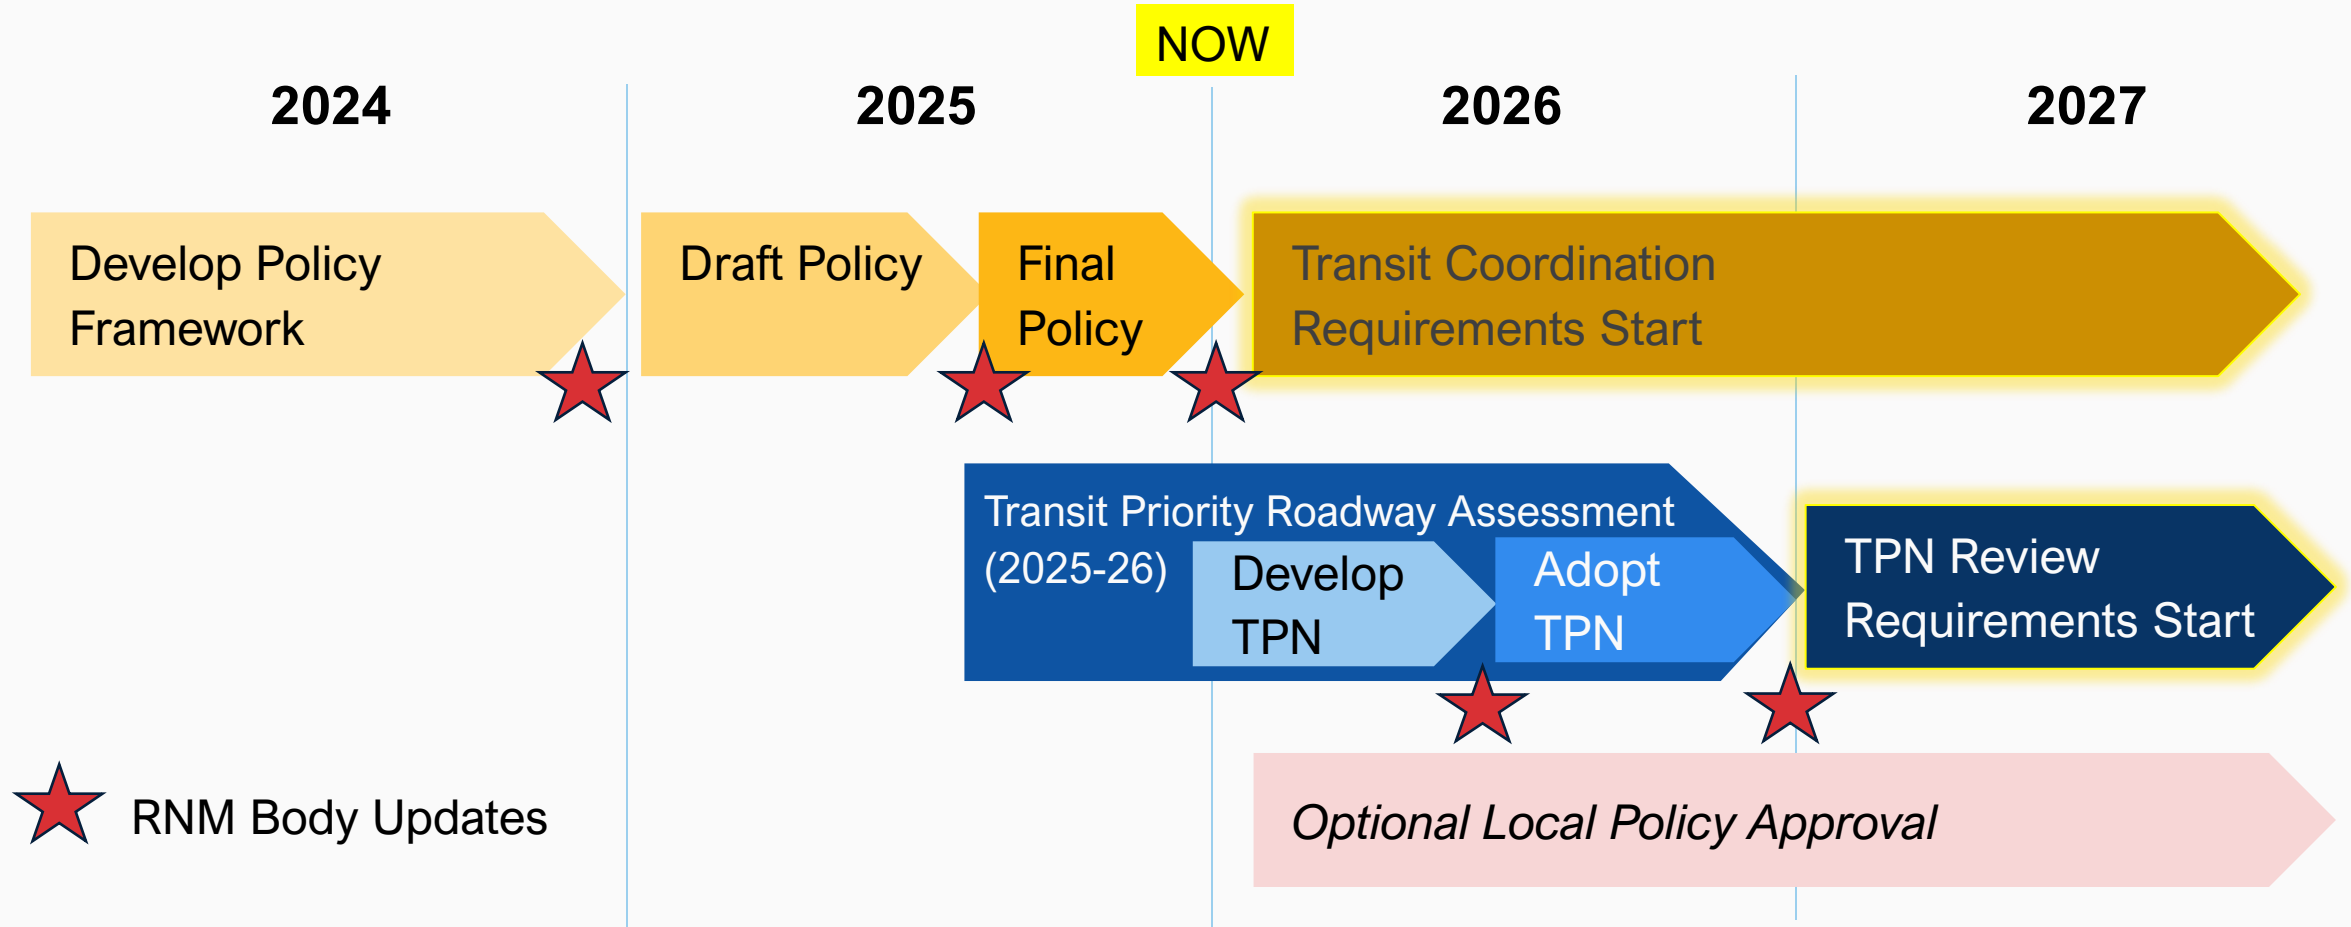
NOW

2024

2025

2026

2027

Develop Policy Framework

Draft Policy

Final Policy

Transit Coordination Requirements Start

Transit Priority Roadway Assessment (2025-26)

Develop TPN

Adopt TPN

TPN Review Requirements Start

RNM Body Updates

*Optional Local Policy Approval*